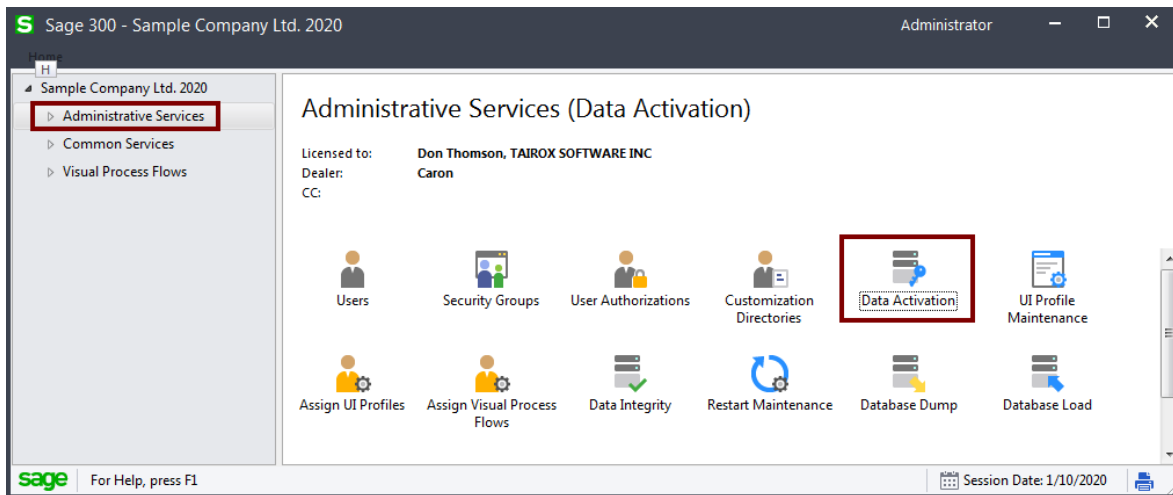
S Sage 300 - Sample Company Ltd. 2020

Administrator

Home
H

Sample Company Ltd. 2020
Administrative Services
Common Services
Visual Process Flows

Administrative Services (Data Activation)

Licensed to: Don Thomson, TAIROX SOFTWARE INC
Dealer: Caron
CC:

Users
Security Groups
User Authorizations
Customization Directories
Data Activation
UI Profile Maintenance
Assign UI Profiles
Assign Visual Process Flows
Data Integrity
Restart Maintenance
Database Dump
Database Load

sage For Help, press F1
Session Date: 1/10/2020